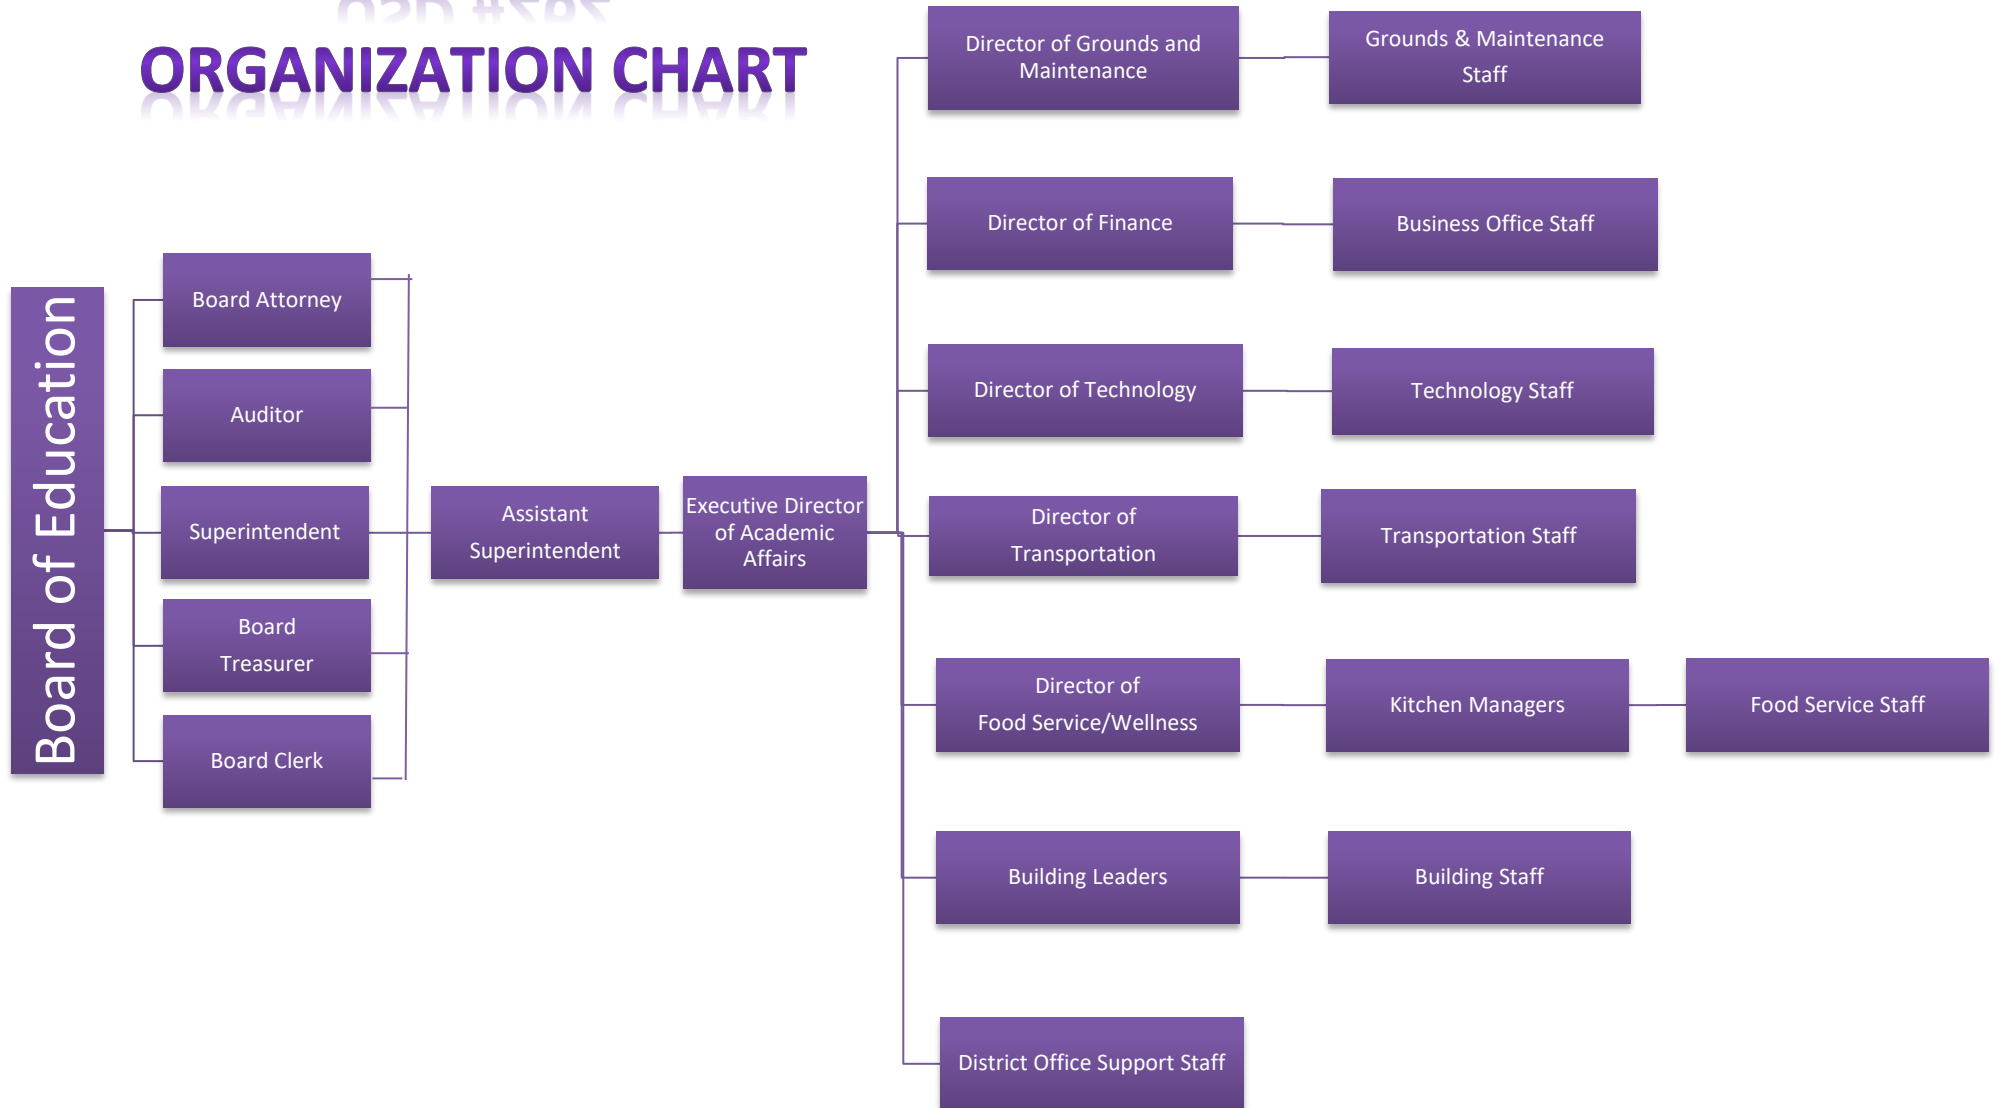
ORGANIZATION CHART

Board of Education

Board Attorney

Auditor

Superintendent

Board Treasurer

Board Clerk

Assistant Superintendent

Executive Director of Academic Affairs

Director of Grounds and Maintenance

Grounds & Maintenance Staff

Director of Finance

Business Office Staff

Director of Technology

Technology Staff

Director of Transportation

Transportation Staff

Director of Food Service/Wellness

Kitchen Managers

Food Service Staff

Building Leaders

Building Staff

District Office Support Staff